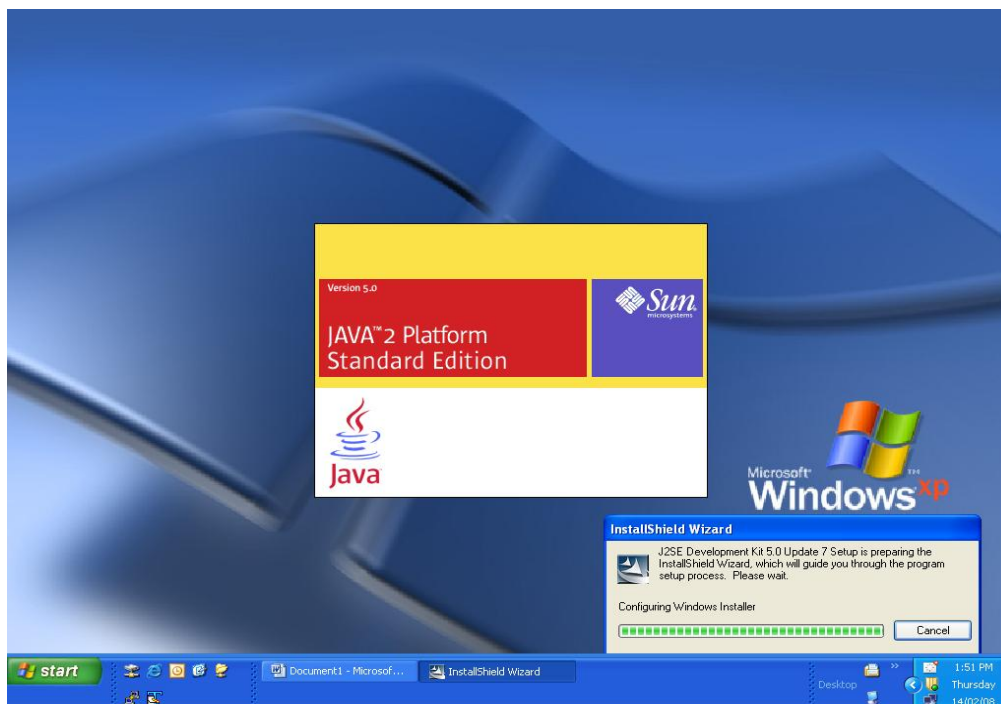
Version 5.0

JAVA™2 Platform Standard Edition

Sun microsystems

Java

Microsoft Windows xp

InstallShield Wizard

J2SE Development Kit 5.0 Update 7 Setup is preparing the InstallShield Wizard, which will guide you through the program setup process. Please wait.

Configuring Windows Installer

Cancel

start

Document1 - Microsof...

InstallShield Wizard

Desktop

1:51 PM

Thursday

14/02/08